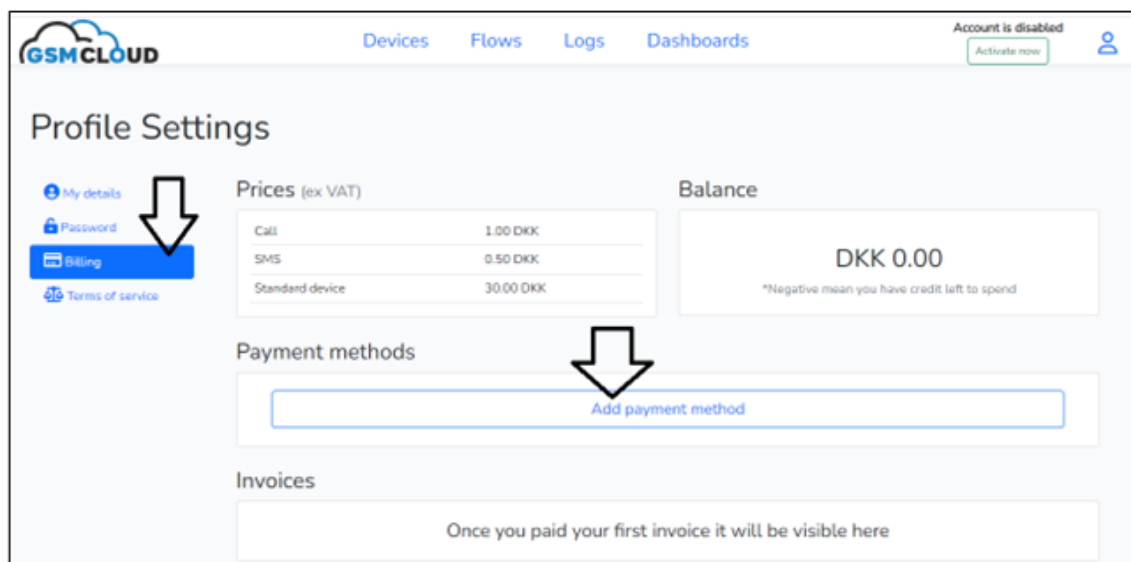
GSMCLOUD

Devices Flows Logs Dashboards

Account is disabled
Activate now

Profile Settings

My details
Password
Billing
Terms of service

Prices (ex VAT)

| | |
|---|---|
| Call | 1.00 DKK |
| SMS | 0.50 DKK |
| Standard device | 30.00 DKK |

Balance

DKK 0.00

*Negative mean you have credit left to spend

Payment methods

Add payment method

Invoices

Once you paid your first invoice it will be visible here